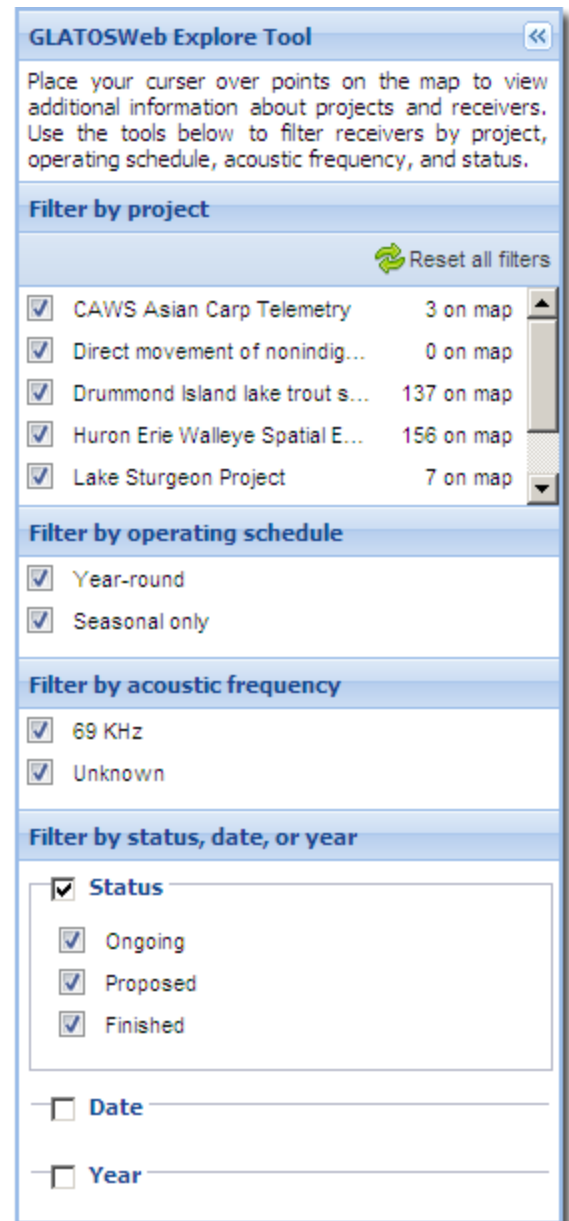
GLATOSWeb Explore Tool

Place your curser over points on the map to view additional information about projects and receivers. Use the tools below to filter receivers by project, operating schedule, acoustic frequency, and status.

Filter by project

Reset all filters

| | | |
|---|---|---|
| ☑ | CAWS Asian Carp Telemetry | 3 on map |
| ☑ | Direct movement of nonindig... | 0 on map |
| ☑ | Drummond Island lake trout s... | 137 on map |
| ☑ | Huron Erie Walleye Spatial E... | 156 on map |
| ☑ | Lake Sturgeon Project | 7 on map |

Filter by operating schedule

☑ Year-round
☑ Seasonal only

Filter by acoustic frequency

☑ 69 KHz
☑ Unknown

Filter by status, date, or year

☑ Status
☑ Ongoing
☑ Proposed
☑ Finished

☐ Date

☐ Year